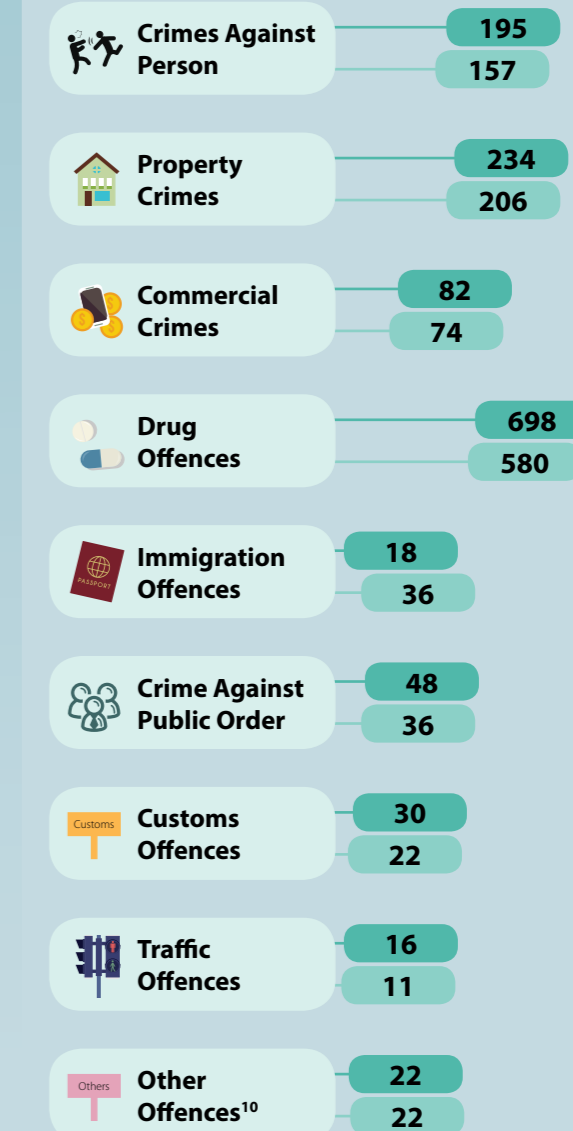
Crimes Against Person
195
157

Property Crimes
234
206

Commercial Crimes
82
74

Drug Offences
698
580

PASSPORT
Immigration Offences
18
36

Crime Against Public Order
48
36

Customs
Customs Offences
30
22

Traffic Offences
16
11

Others
Other Offences$^{10}$
22
22